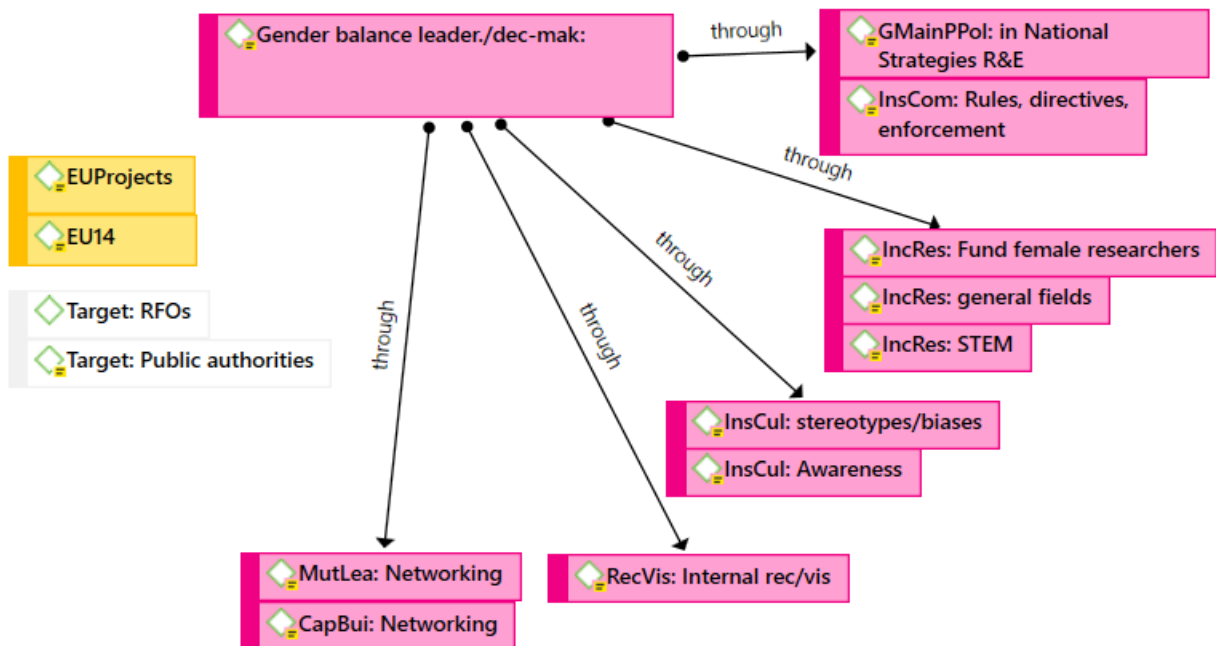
Gender balance leader./dec-mak:

through

GMainPPol: in National Strategies R&E

InsCom: Rules, directives, enforcement

EUProjects

EU14

Target: RFOs

Target: Public authorities

through

IncRes: Fund female researchers

IncRes: general fields

IncRes: STEM

through

through

through

InsCul: stereotypes/biases

InsCul: Awareness

MutLea: Networking

CapBui: Networking

RecVis: Internal rec/vis